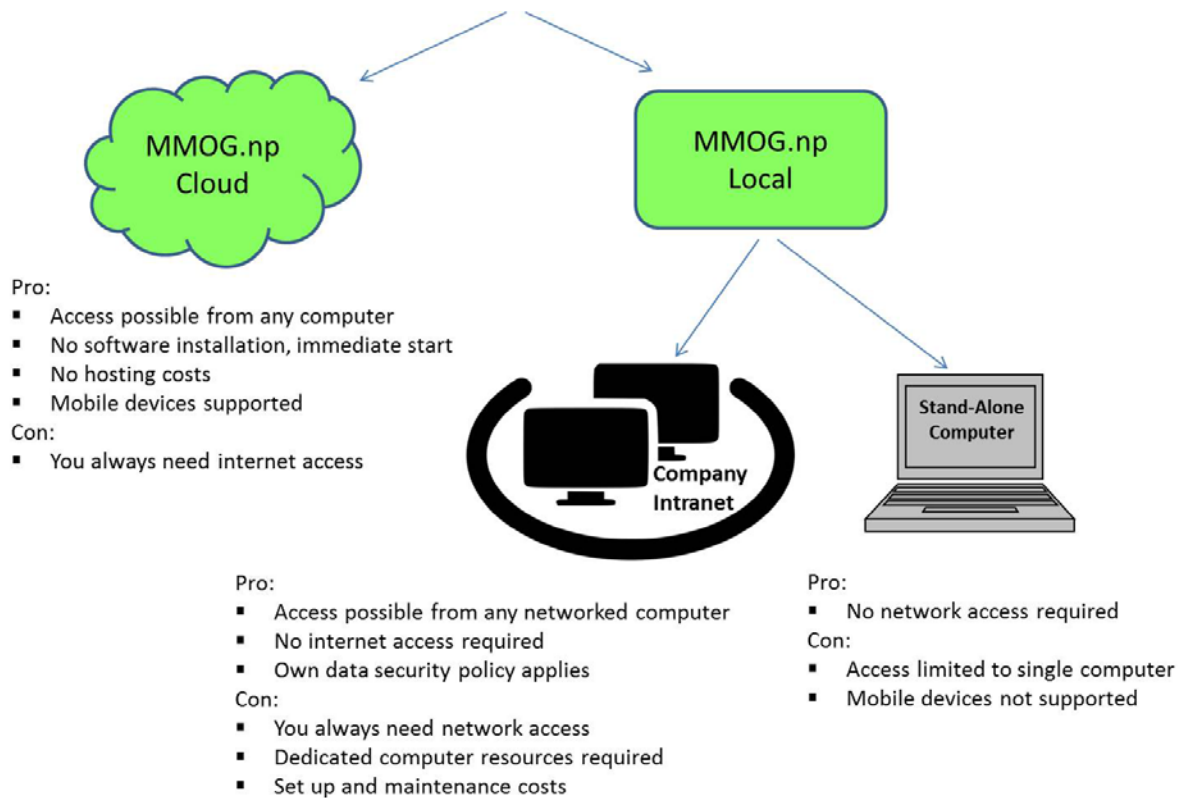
MMOG.np
Cloud

MMOG.np
Local

Pro:
▪ Access possible from any computer
▪ No software installation, immediate start
▪ No hosting costs
▪ Mobile devices supported
Con:
▪ You always need internet access

Company
Intranet

Stand-Alone
Computer

Pro:
▪ Access possible from any networked computer
▪ No internet access required
▪ Own data security policy applies
Con:
▪ You always need network access
▪ Dedicated computer resources required
▪ Set up and maintenance costs

Pro:
▪ No network access required
Con:
▪ Access limited to single computer
▪ Mobile devices not supported